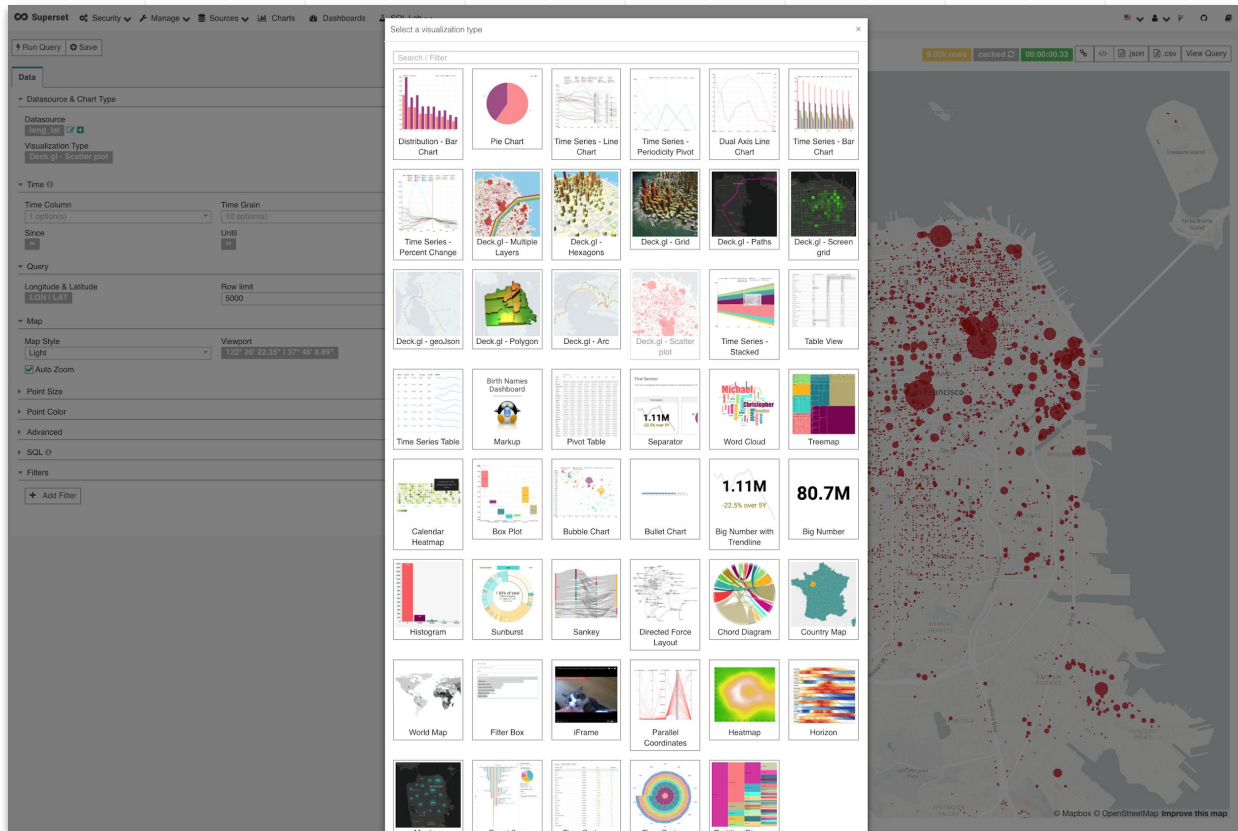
Superset Security Manage Sources Charts Dashboards SQL Lab

Run Query Save

Data

Datasource & Chart Type

Datasource
long_lat

Visualization Type
Deck.gl - Scatter plot

Time

Time Column
1 option(s)

Time Grain
10 option(s)

Since
∞

Until
∞

Query

Longitude & Latitude
LON | LAT

Row limit
5000

Map

Map Style
Light

Viewport
122° 26' 22.35" | 37° 46' 8.89"

Auto Zoom

Point Size

Point Color

Advanced

SQL

Filters

Add Filter

5.00k rows cached 00:00:00.33 .json .csv View Query

Select a visualization type ×

Search / Filter

Distribution - Bar Chart
Pie Chart
Time Series - Line Chart
Time Series - Periodicity Pivot
Dual Axis Line Chart
Time Series - Bar Chart
Time Series - Percent Change
Deck.gl - Multiple Layers
Deck.gl - Hexagons
Deck.gl - Grid
Deck.gl - Paths
Deck.gl - Screen grid
Deck.gl - geoJson
Deck.gl - Polygon
Deck.gl - Arc
Deck.gl - Scatter plot
Time Series - Stacked
Table View
Time Series Table
Birth Names Dashboard
Markup
Pivot Table
1.11M
-22.5% over 5Y
Separator
Michael
Christopher
Word Cloud
Treemap
Calendar Heatmap
Box Plot
Bubble Chart
Bullet Chart
1.11M
-22.5% over 5Y
Big Number with Trendline
80.7M
Big Number
Histogram
Sunburst
Sankey
Directed Force Layout
Chord Diagram
Country Map
World Map
Filter Box
iFrame
Parallel Coordinates
Heatmap
Horizon

Treasure Island
Francisco

© Mapbox © OpenStreetMap Improve this map